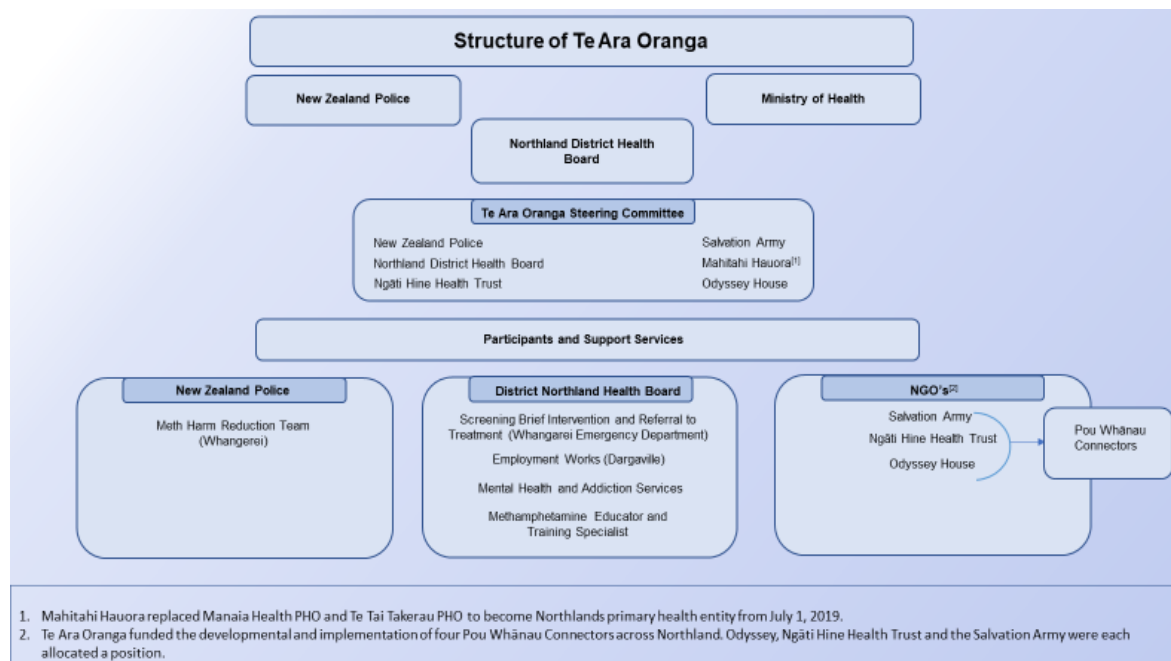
Structure of Te Ara Oranga

New Zealand Police

Ministry of Health

Northland District Health Board

Te Ara Oranga Steering Committee

New Zealand Police
Northland District Health Board
Ngāti Hine Health Trust

Salvation Army
Mahitahi Hauora$^{[1]}$
Odyssey House

Participants and Support Services

New Zealand Police

Meth Harm Reduction Team (Whangerei)

District Northland Health Board

Screening Brief Intervention and Referral to Treatment (Whangarei Emergency Department)

Employment Works (Dargaville)

Mental Health and Addiction Services

Methamphetamine Educator and Training Specialist

NGO's$^{[2]}$

Salvation Army
Ngāti Hine Health Trust
Odyssey House

Pou Whānau Connectors

1. Mahitahi Hauora replaced Manaia Health PHO and Te Tai Takerau PHO to become Northlands primary health entity from July 1, 2019.
2. Te Ara Oranga funded the developmental and implementation of four Pou Whānau Connectors across Northland. Odyssey, Ngāti Hine Health Trust and the Salvation Army were each allocated a position.